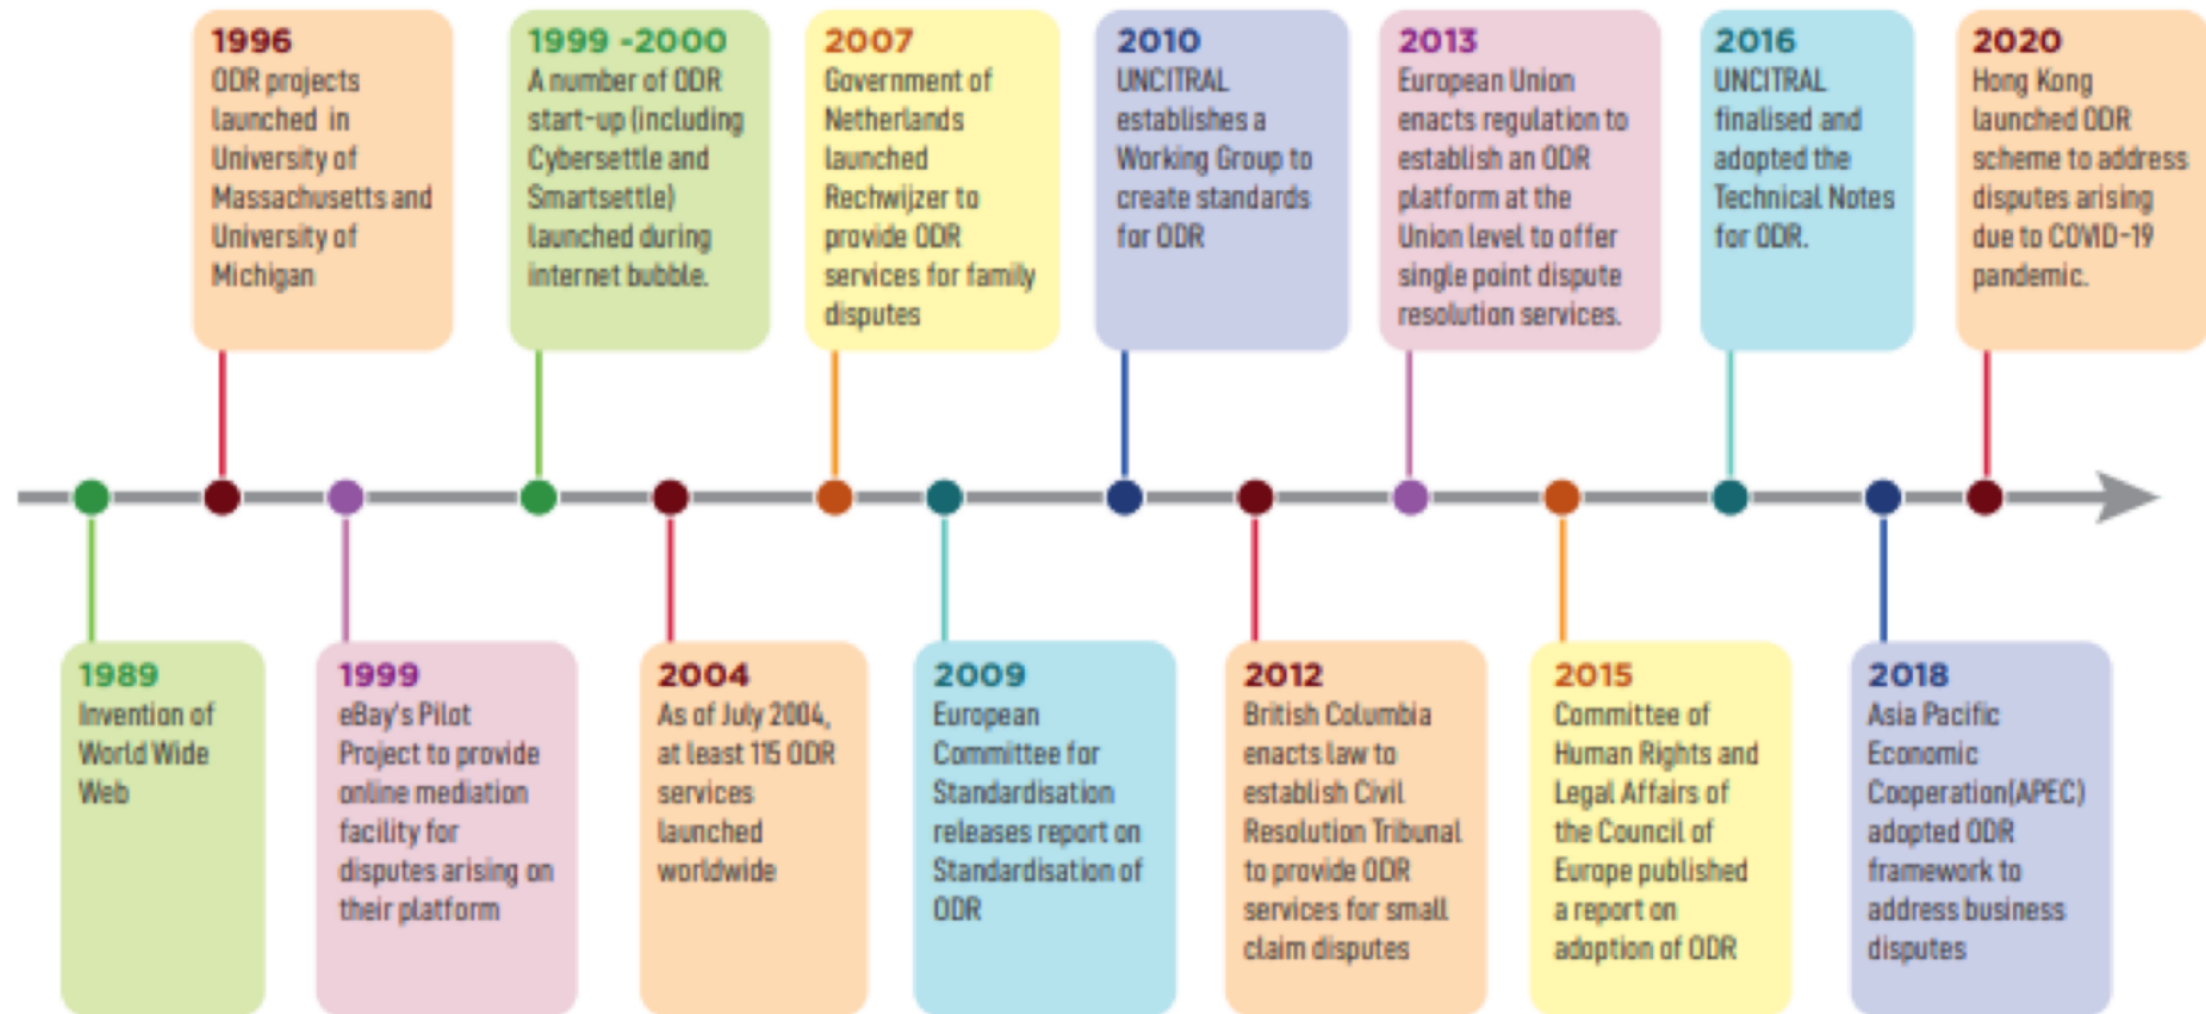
1989
Invention of World Wide Web

1996
ODR projects launched in University of Massachusetts and University of Michigan

1999
eBay's Pilot Project to provide online mediation facility for disputes arising on their platform

1999 -2000
A number of ODR start-up (including Cybersettle and Smartsettle) launched during internet bubble.

2004
As of July 2004, at least 115 ODR services launched worldwide

2007
Government of Netherlands launched Rechwijzer to provide ODR services for family disputes

2009
European Committee for Standardisation releases report on Standardisation of ODR

2010
UNCITRAL establishes a Working Group to create standards for ODR

2012
British Columbia enacts law to establish Civil Resolution Tribunal to provide ODR services for small claim disputes

2013
European Union enacts regulation to establish an ODR platform at the Union level to offer single point dispute resolution services.

2015
Committee of Human Rights and Legal Affairs of the Council of Europe published a report on adoption of ODR

2016
UNCITRAL finalised and adopted the Technical Notes for ODR.

2018
Asia Pacific Economic Cooperation(APEC) adopted ODR framework to address business disputes

2020
Hong Kong launched ODR scheme to address disputes arising due to COVID-19 pandemic.